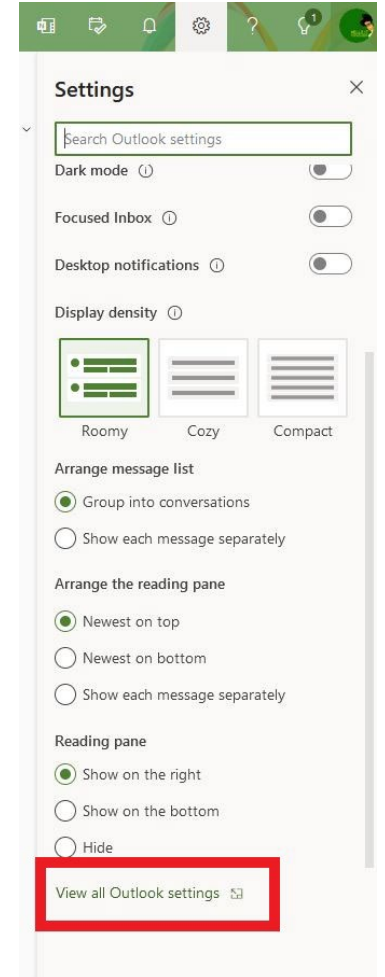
1

Settings

Search Outlook settings

Dark mode

Focused Inbox

Desktop notifications

Display density

Roomy

Cozy

Compact

Arrange message list

Group into conversations

Show each message separately

Arrange the reading pane

Newest on top

Newest on bottom

Show each message separately

Reading pane

Show on the right

Show on the bottom

Hide

View all Outlook settings